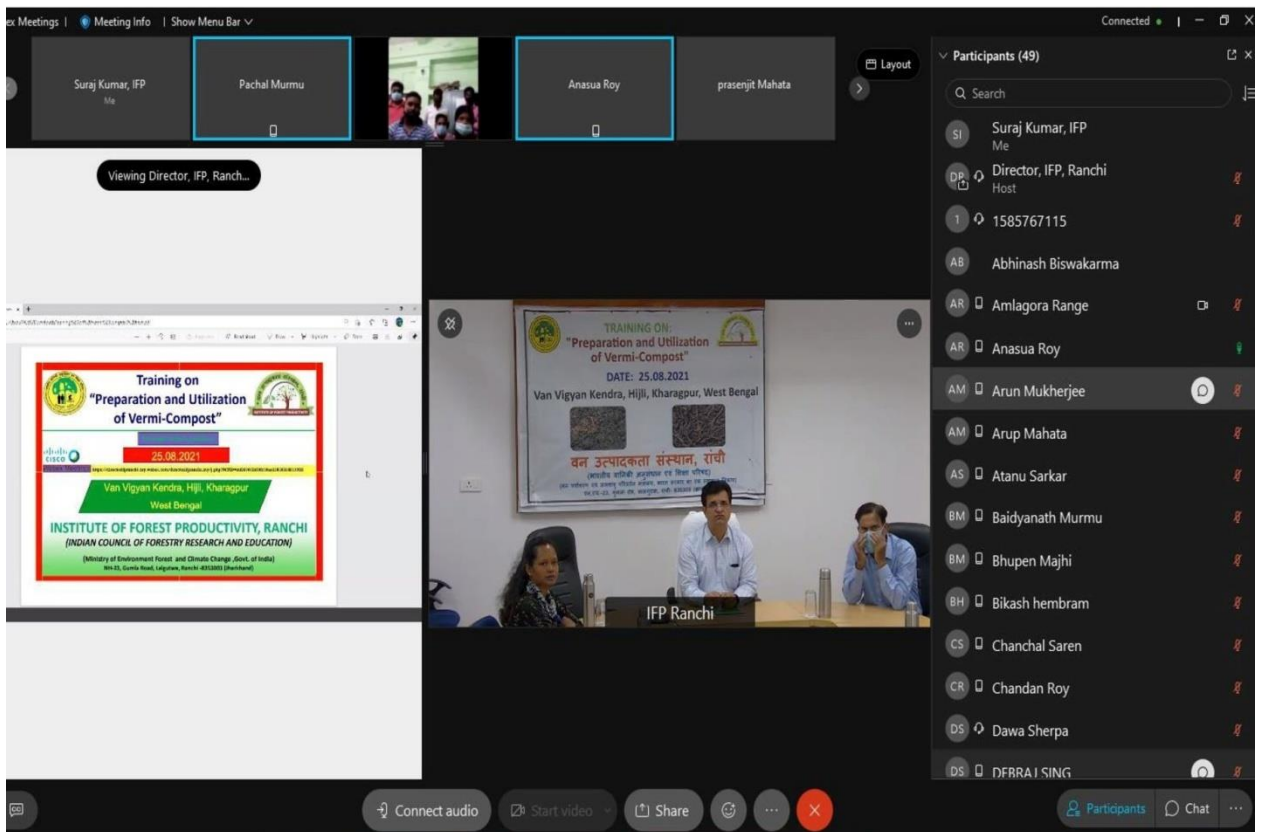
ex Meetings | Meeting Info | Show Menu Bar

Connected

Suraj Kumar, IFP
Me

Pachal Murmu

Anasua Roy

prasenjit Mahata

Layout

Participants (49)

Search

Viewing Director, IFP, Ranch...

Training on
"Preparation and Utilization of Vermi-Compost"

25.08.2021

cisco

Van Vigyan Kendra, Hijli, Kharagpur
West Bengal

INSTITUTE OF FOREST PRODUCTIVITY, RANCHI
(INDIAN COUNCIL OF FORESTRY RESEARCH AND EDUCATION)
(Ministry of Environment Forest and Climate Change ,Govt. of India)
NH-23, Gumla Road, Lalgutwa, Ranchi -835303 (Jharkhand)

TRAINING ON:
"Preparation and Utilization of Vermi-Compost"
DATE: 25.08.2021
Van Vigyan Kendra, Hijli, Kharagpur, West Bengal

वन उत्पादकता संस्थान, रांची

IFP Ranchi

Suraj Kumar, IFP
Me
Director, IFP, Ranchi
Host
1585767115
Abhinash Biswakarma
Amlagora Range
Anasua Roy
Arun Mukherjee
Arup Mahata
Atanu Sarkar
Baidyanath Murmu
Bhupen Majhi
Bikash hembram
Chanchal Saren
Chandan Roy
Dawa Sherpa
DEBRAJ SING

Connect audio
Start video
Share
Participants
Chat